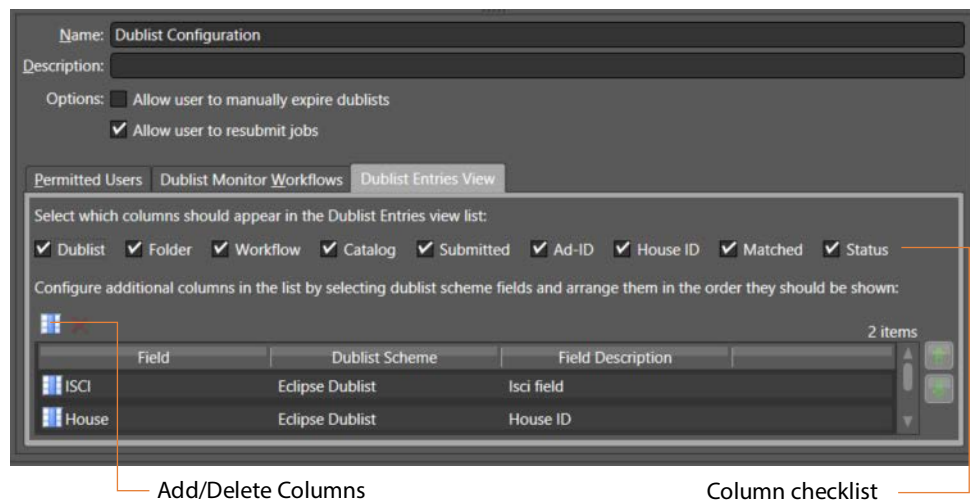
Name: Dublist Configuration
Description:
Options: Allow user to manually expire dublists
Allow user to resubmit jobs

Permitted Users | Dublist Monitor Workflows | Dublist Entries View

Select which columns should appear in the Dublist Entries view list:

Dublist Folder Workflow Catalog Submitted Ad-ID House ID Matched Status

Configure additional columns in the list by selecting dublist scheme fields and arrange them in the order they should be shown:

2 items

| Field | Dublist Scheme | Field Description | |
|---|---|---|---|
| ISCI | Eclipse Dublist | Isci field | |
| House | Eclipse Dublist | House ID | |

Add/Delete Columns

Column checklist